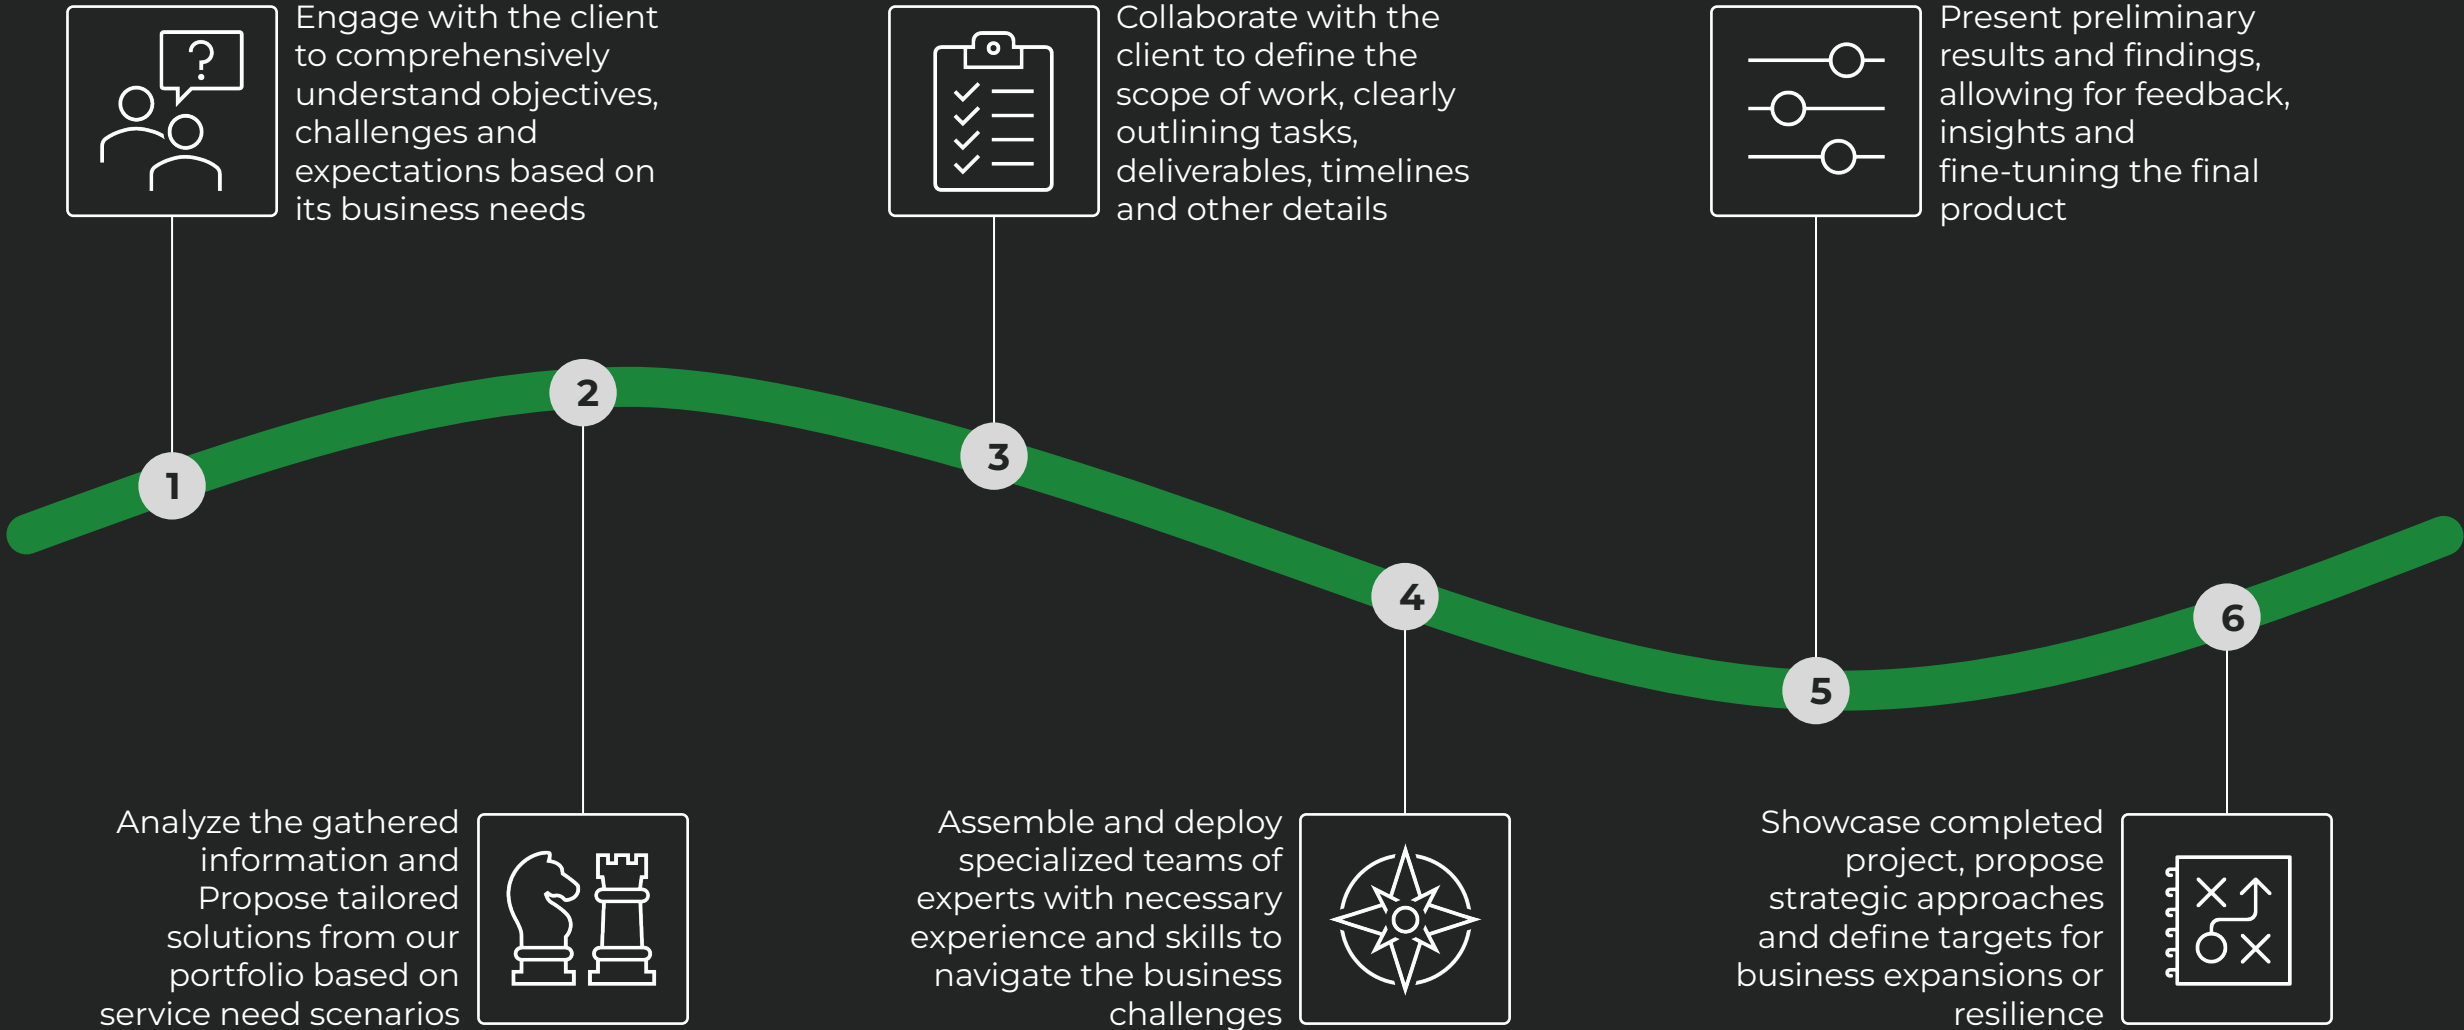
Engage with the client to comprehensively understand objectives, challenges and expectations based on its business needs

Collaborate with the client to define the scope of work, clearly outlining tasks, deliverables, timelines and other details

Present preliminary results and findings, allowing for feedback, insights and fine-tuning the final product

1

2

3

4

5

6

Analyze the gathered information and Propose tailored solutions from our portfolio based on service need scenarios

Assemble and deploy specialized teams of experts with necessary experience and skills to navigate the business challenges

Showcase completed project, propose strategic approaches and define targets for business expansions or resilience